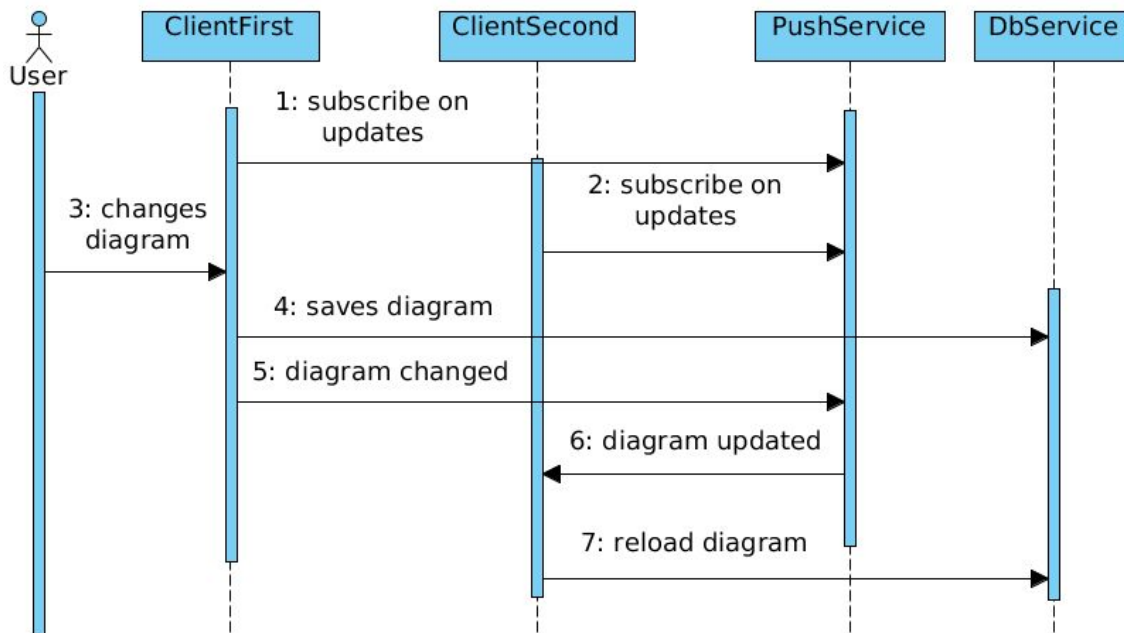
User

ClientFirst

ClientSecond

PushService

DbService

1: subscribe on updates

2: subscribe on updates

3: changes diagram

4: saves diagram

5: diagram changed

6: diagram updated

7: reload diagram